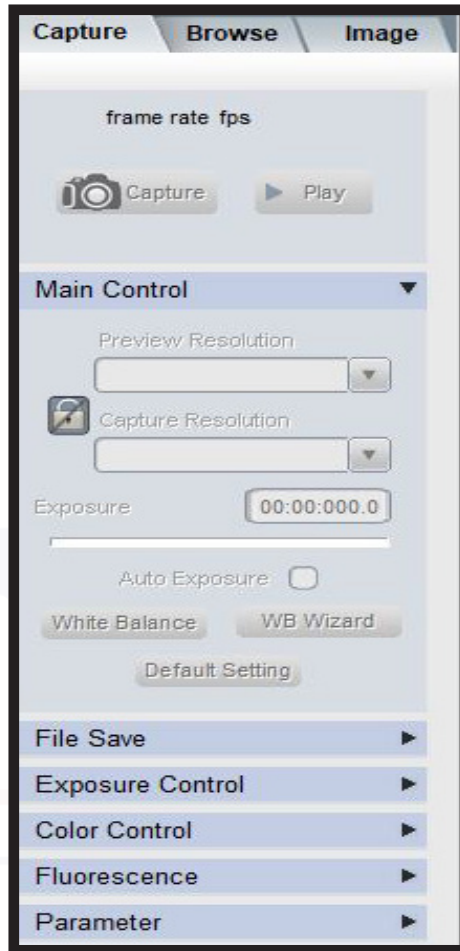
Capture Browse Image

frame rate fps

Capture ▶ Play

Main Control ▼

Preview Resolution

Capture Resolution

Exposure 00:00:000.0

Auto Exposure

White Balance WB Wizard

Default Setting

File Save ▶

Exposure Control ▶

Color Control ▶

Fluorescence ▶

Parameter ▶